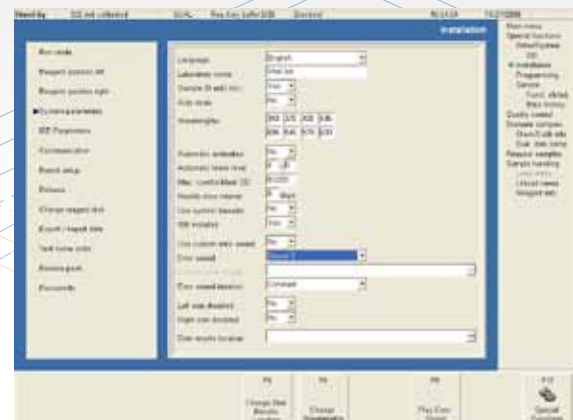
Stand by   QC not collected   SUAL   Req Exp buffer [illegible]   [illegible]   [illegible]   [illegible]

Installation

Run mode
Request system set
Request system mgt
System parameters
ISE Parameters
Communication
Report setup
Printers
Change reagent bot
Export / import data
Test home code
Access pack
Passwords

Language   English
Laboratory name
Sample ID auto inc   Yes
Auto rerun   No
Wavelengths   340 | 376 | 405 | 436
505 | 546 | 570 | 620
Automatic activation   No
Automatic trace time
Max. cuvette blank
Results time interval   days
Use system barcode   Yes
ISE installed   Yes
Use custom alarm sound   No
Error sound
Error sound duration   Constant
Left rear disabled   No
Right rear disabled   No
Ext. results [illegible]

Main menu
Special functions
Default system
ISE
Installation
Programming
Service
Funct. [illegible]
Bary history
Quality control
Example samples
Short/Qualit. info
Stat. data items
Request samples
Sample tracking
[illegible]
Unload racks
Reagent info

F5 Change Stat Results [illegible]
F6 Change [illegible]
F8 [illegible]
F12 Special functions